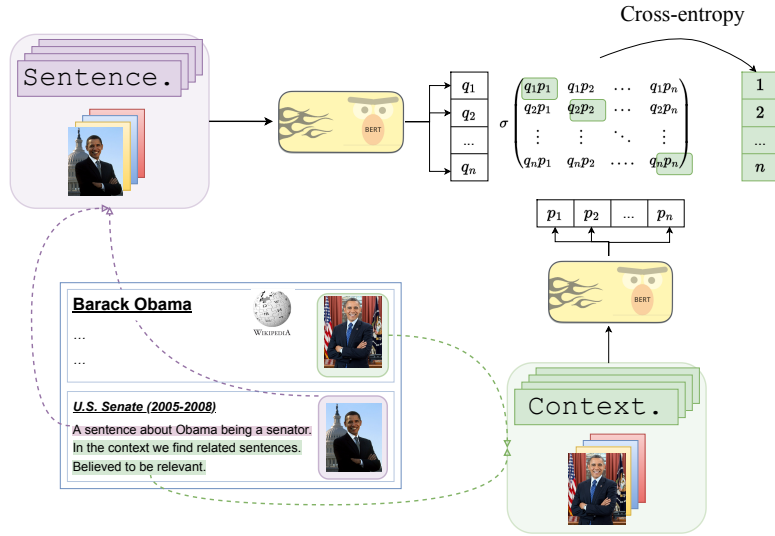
Cross-entropy

Sentence.

BERT

$q_1$
$q_2$
...
$q_n$

$\sigma \begin{pmatrix} q_1p_1 & q_1p_2 & \cdots & q_1p_n \\ q_2p_1 & q_2p_2 & \cdots & q_2p_n \\ \vdots & \vdots & \ddots & \vdots \\ q_np_1 & q_np_2 & \cdots & q_np_n \end{pmatrix}$

1
2
...
$n$

$p_1$ | $p_2$ | ... | $p_n$

BERT

Barack Obama
...
...

WIKIPEDIA

U.S. Senate (2005-2008)
A sentence about Obama being a senator.
In the context we find related sentences.
Believed to be relevant.

Context.